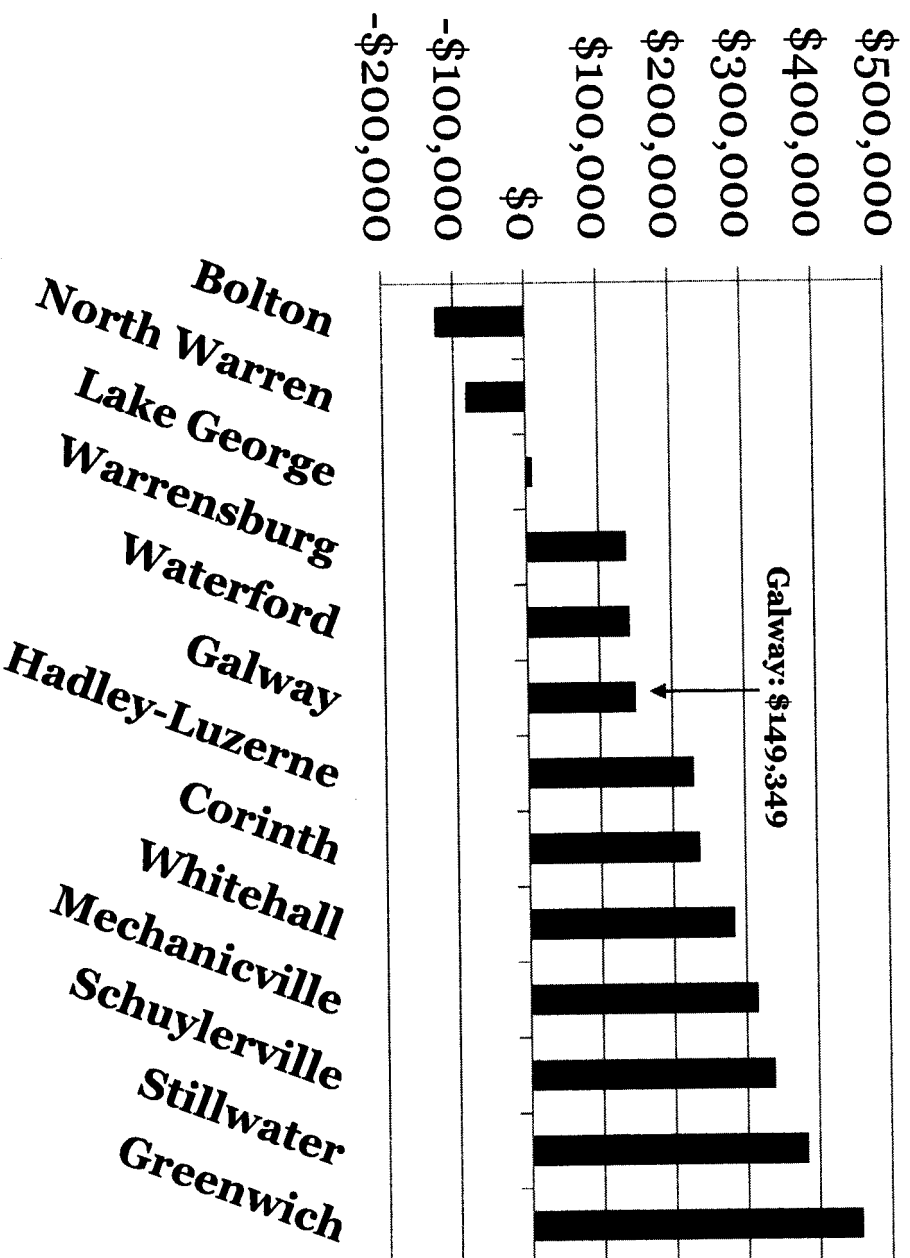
$500,000
$400,000
$300,000
$200,000
$100,000
$0
-$100,000
-$200,000

Bolton
North Warren
Lake George
Warrensburg
Waterford
Galway
Hadley-Luzerne
Corinth
Whitehall
Mechanicville
Schuylerville
Stillwater
Greenwich

Galway: $149,349